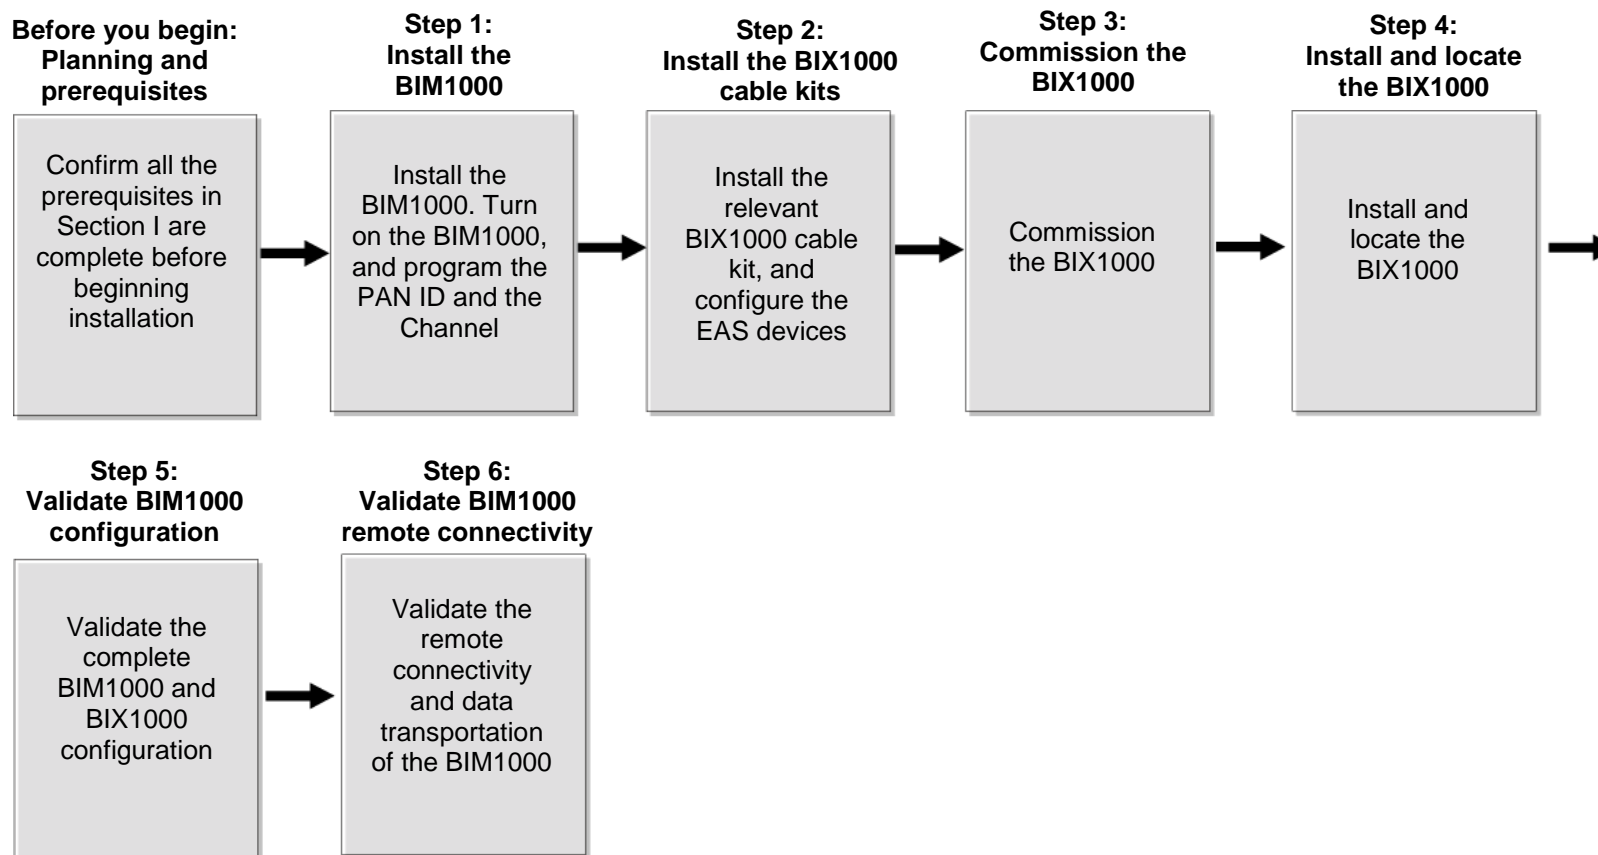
**Before you begin: Planning and prerequisites**

Confirm all the prerequisites in Section I are complete before beginning installation

**Step 1: Install the BIM1000**

Install the BIM1000. Turn on the BIM1000, and program the PAN ID and the Channel

**Step 2: Install the BIX1000 cable kits**

Install the relevant BIX1000 cable kit, and configure the EAS devices

**Step 3: Commission the BIX1000**

Commission the BIX1000

**Step 4: Install and locate the BIX1000**

Install and locate the BIX1000

**Step 5: Validate BIM1000 configuration**

Validate the complete BIM1000 and BIX1000 configuration

**Step 6: Validate BIM1000 remote connectivity**

Validate the remote connectivity and data transportation of the BIM1000